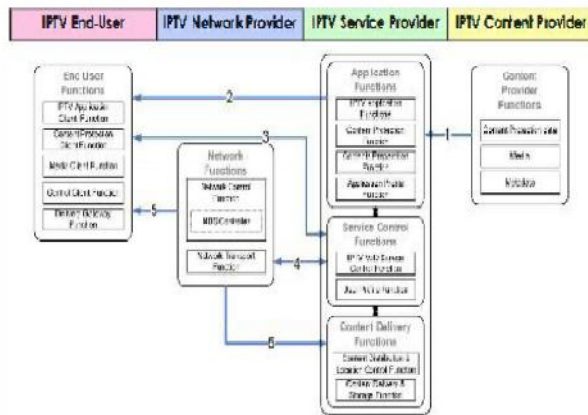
IPTV End-User | IPTV Network Provider | IPTV Service Provider | IPTV Content Provider

End User Functions

IPTV Application Client Function

Content Protection Client Function

Media Client Function

Control Client Function

Content Delivery Function

Network Functions

Network Control Function

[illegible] Controller

Network Transport Function

Application Functions

IPTV Application Function

Content Protection Function

Content Preparation Function

Application Profile Function

Service Control Functions

IPTV Service Control Function

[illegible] Function

Content Delivery Functions

Content Distribution & Location Control Function

Content Delivery & Storage Function

Content Provider Functions

Content Protection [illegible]

Media

Metadata

1

2

3

4

5

6